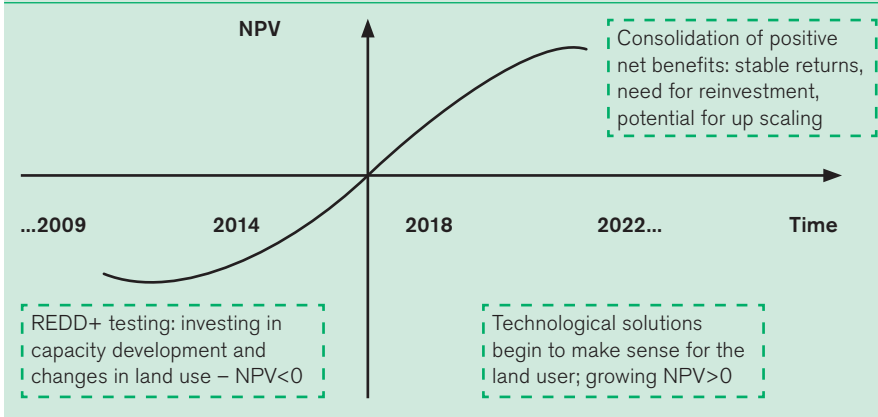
NPV

Consolidation of positive net benefits: stable returns, need for reinvestment, potential for up scaling

...2009

2014

2018

2022...

Time

REDD+ testing: investing in capacity development and changes in land use – NPV<0

Technological solutions begin to make sense for the land user; growing NPV>0